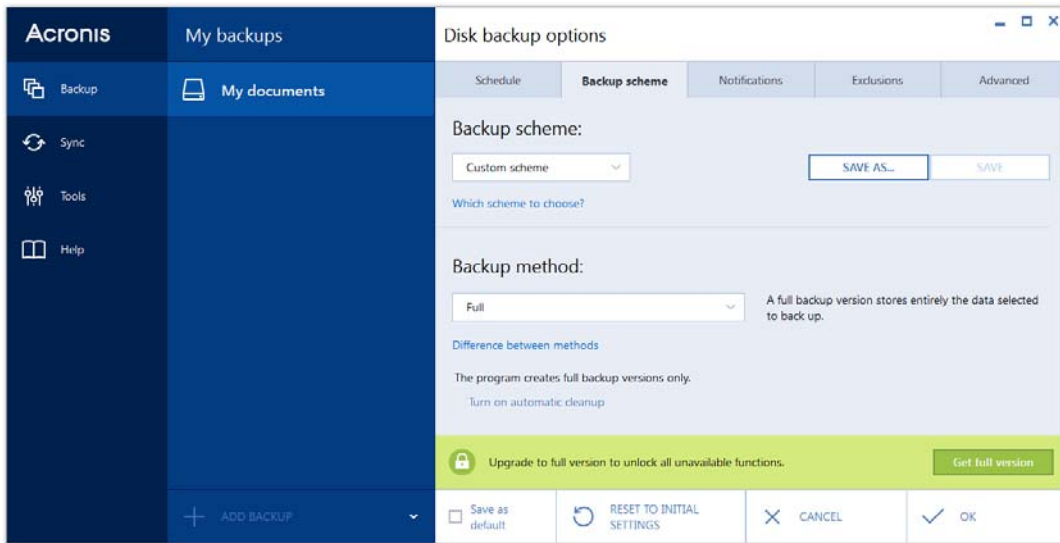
Acronis

Backup

Sync

Tools

Help

My backups

My documents

ADD BACKUP

Disk backup options

| Schedule | Backup scheme | Notifications | Exclusions | Advanced |
|---|---|---|---|---|

Backup scheme:

Custom scheme

SAVE AS...

SAVE

Which scheme to choose?

Backup method:

Full

A full backup version stores entirely the data selected to back up.

Difference between methods

The program creates full backup versions only.

Turn on automatic cleanup

Upgrade to full version to unlock all unavailable functions.

Get full version

Save as default

RESET TO INITIAL SETTINGS

CANCEL

OK